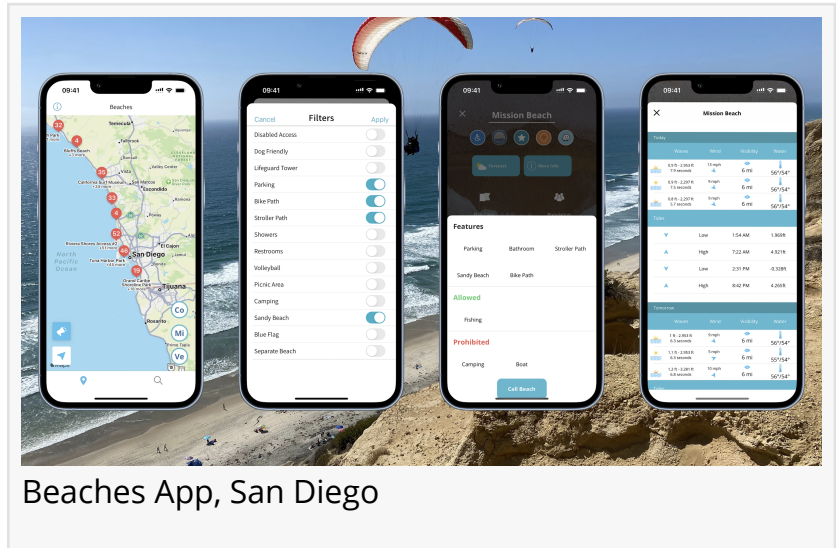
09:41

Beaches

San Diego

North Pacific Ocean

Tijuana

Co

Mi

Ve

09:41

Cancel

Filters

Apply

Disabled Access

Dog Friendly

Lifeguard Tower

Parking

Bike Path

Stroller Path

Showers

Restrooms

Volleyball

Picnic Area

Camping

Sandy Beach

Blue Flag

Separate Beach

09:41

Mission Beach

Features

Parking

Bathroom

Stroller Path

Sandy Beach

Bike Path

Allowed

Fishing

Prohibited

Camping

Boat

Call Beach

09:41

Mission Beach

Today

Waves

Wind

Visibility

Water

6 mi

56°/54°

6 mi

56°/54°

6 mi

56°/54°

Tides

Low

1:54 AM

1.968ft

High

7:22 AM

4.921ft

Low

2:31 PM

-0.328ft

High

8:42 PM

4.265ft

Tomorrow

Waves

Wind

Visibility

Water

6 mi

56°/54°

6 mi

55°/54°

6 mi

56°/54°

Beaches App, San Diego